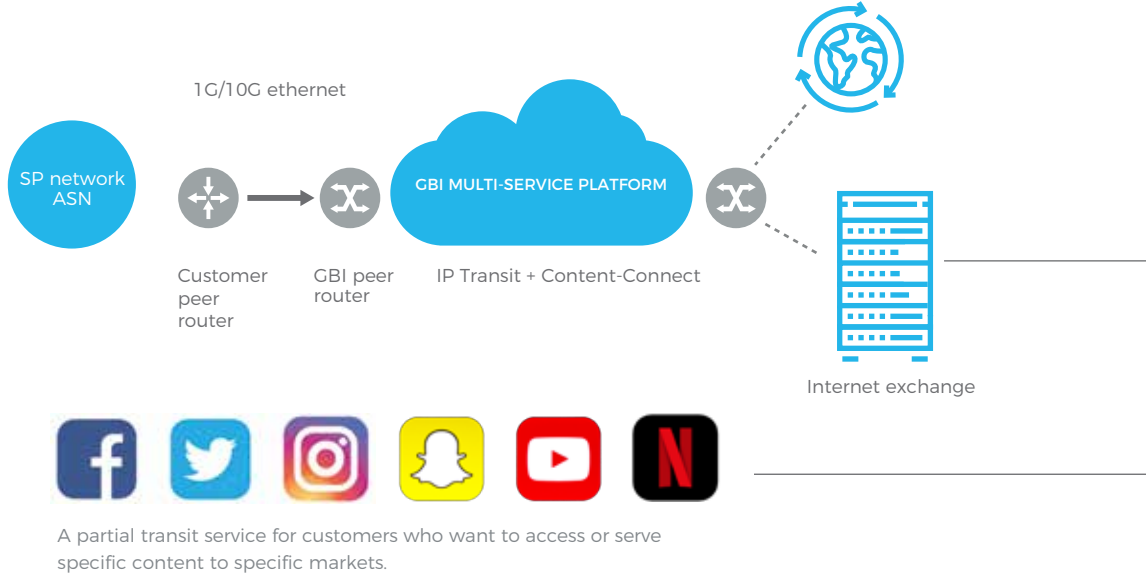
1G/10G ethernet

SP network ASN

GBI MULTI-SERVICE PLATFORM

Customer peer router

GBI peer router

IP Transit + Content-Connect

Internet exchange

A partial transit service for customers who want to access or serve specific content to specific markets.